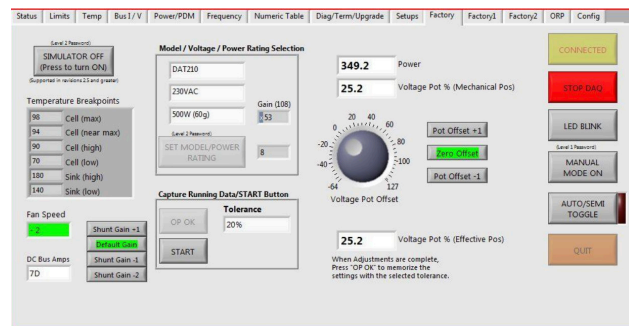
Status | Limits | Temp | Bus I / V | Power/PDM | Frequency | Numeric Table | Diag/Term/Upgrade | Setups | Factory | Factory1 | Factory2 | ORP | Config

(Level 2 Password)
SIMULATOR OFF (Press to turn ON)
(Supported in revisions 2.5 and greater)

Temperature Breakpoints
98 Cell (max)
94 Cell (near max)
90 Cell (high)
70 Cell (low)
180 Sink (high)
140 Sink (low)

Fan Speed
- 2

DC Bus Amps
7D

Shunt Gain +1
Default Gain
Shunt Gain -1
Shunt Gain -2

Model / Voltage / Power Rating Selection
DAT210
230VAC
500W (60g)
Gain (108)
53
(Level 2 Password)
SET MODEL/POWER RATING
8

Capture Running Data/START Button
OP OK
Tolerance
20%
START

349.2 Power
25.2 Voltage Pot % (Mechanical Pos)

-64 -40 -20 0 20 40 60 80 100 127
Voltage Pot Offset

Pot Offset +1
Zero Offset
Pot Offset -1

25.2 Voltage Pot % (Effective Pos)
When Adjustments are complete, Press "OP OK" to memorize the settings with the selected tolerance.

CONNECTED
STOP DAQ
LED BLINK
(Level 1 Password)
MANUAL MODE ON
AUTO/SEMI TOGGLE
QUIT